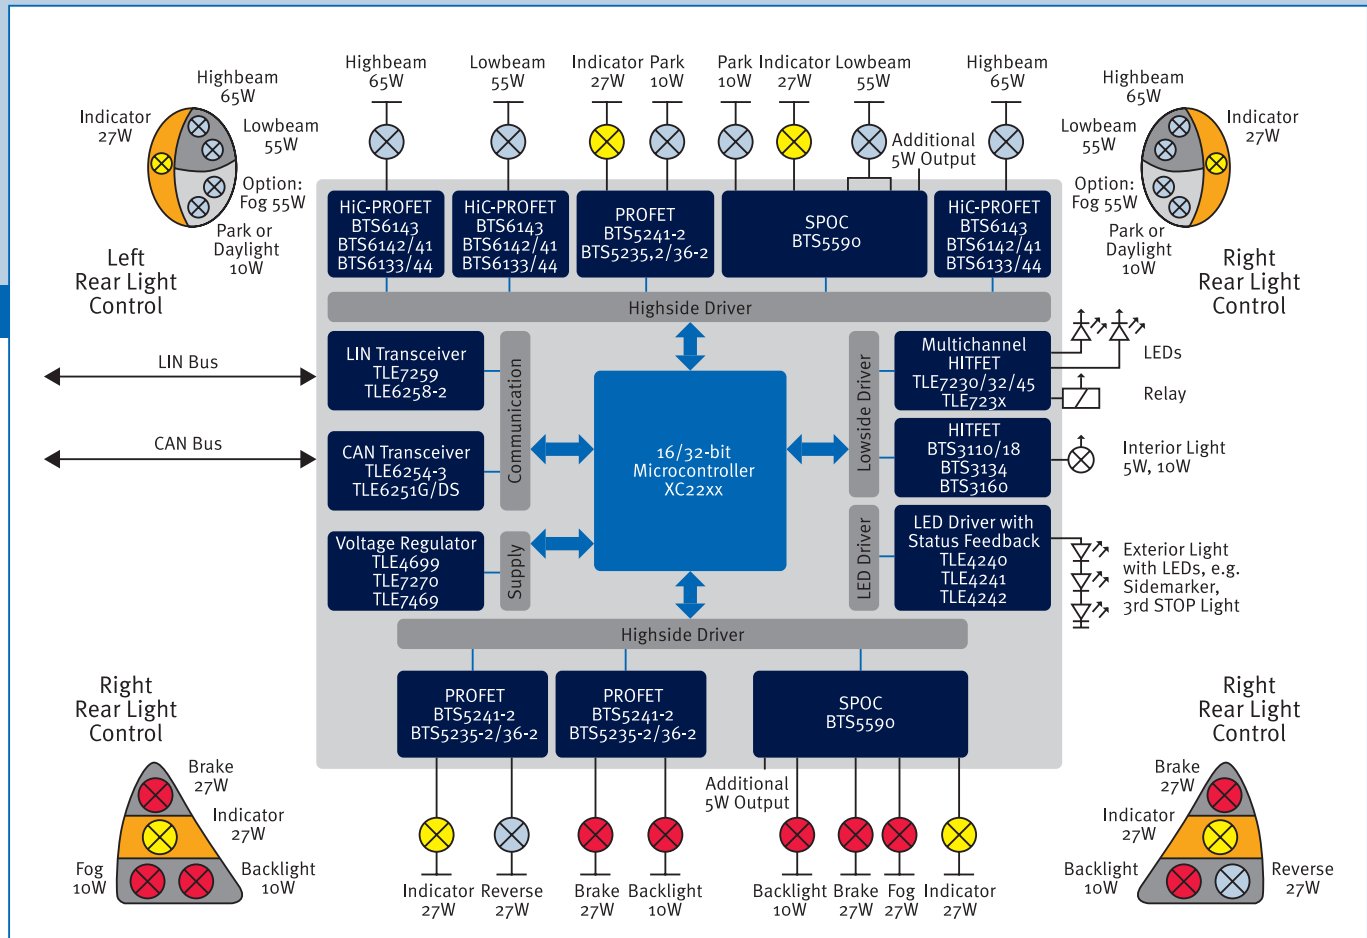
Highbeam 65W
Lowbeam 55W
Indicator 27W
Park 10W
Park 10W
Indicator 27W
Lowbeam 55W
Additional 5W Output
Highbeam 65W

Indicator 27W
Highbeam 65W
Lowbeam 55W
Option: Fog 55W
Park or Daylight 10W
Left Rear Light Control

Highbeam 65W
Lowbeam 55W
Indicator 27W
Option: Fog 55W
Park or Daylight 10W
Right Rear Light Control

HiC-PROFET BTS6143 BTS6142/41 BTS6133/44
HiC-PROFET BTS6143 BTS6142/41 BTS6133/44
PROFET BTS5241-2 BTS5235,2/36-2
SPOC BTS5590
HiC-PROFET BTS6143 BTS6142/41 BTS6133/44

Highside Driver

LIN Bus
CAN Bus

LIN Transceiver TLE7259 TLE6258-2
Communication
CAN Transceiver TLE6254-3 TLE6251G/DS
Voltage Regulator TLE4699 TLE7270 TLE7469
Supply

16/32-bit Microcontroller XC22xx

Lowside Driver
Multichannel HITFET TLE7230/32/45 TLE723x
LEDs
Relay
HITFET BTS3110/18 BTS3134 BTS3160
Interior Light 5W, 10W
LED Driver
LED Driver with Status Feedback TLE4240 TLE4241 TLE4242
Exterior Light with LEDs, e.g. Sidemarker, 3rd STOP Light

Highside Driver

PROFET BTS5241-2 BTS5235-2/36-2
PROFET BTS5241-2 BTS5235-2/36-2
SPOC BTS5590

Right Rear Light Control
Brake 27W
Indicator 27W
Fog 10W
Backlight 10W

Right Rear Light Control
Brake 27W
Indicator 27W
Backlight 10W
Reverse 27W

Additional 5W Output
Indicator 27W
Reverse 27W
Brake 27W
Backlight 10W
Backlight 10W
Brake 27W
Fog 27W
Indicator 27W